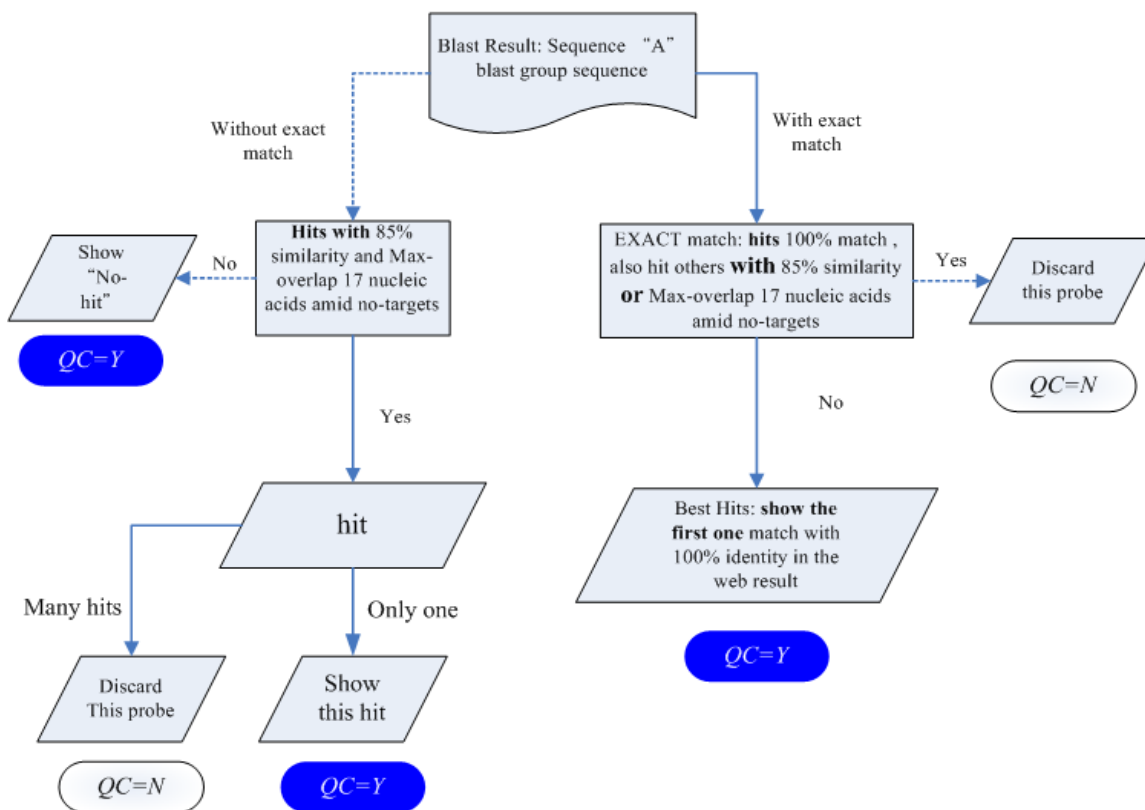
Blast Result: Sequence “A” blast group sequence

Without exact match

With exact match

Hits with 85% similarity and Max-overlap 17 nucleic acids amid no-targets

No

Show “No-hit”

$QC=Y$

EXACT match: hits 100% match , also hit others with 85% similarity or Max-overlap 17 nucleic acids amid no-targets

Yes

Discard this probe

$QC=N$

Yes

No

hit

Best Hits: show the first one match with 100% identity in the web result

Many hits

Only one

$QC=Y$

Discard This probe

Show this hit

$QC=N$

$QC=Y$